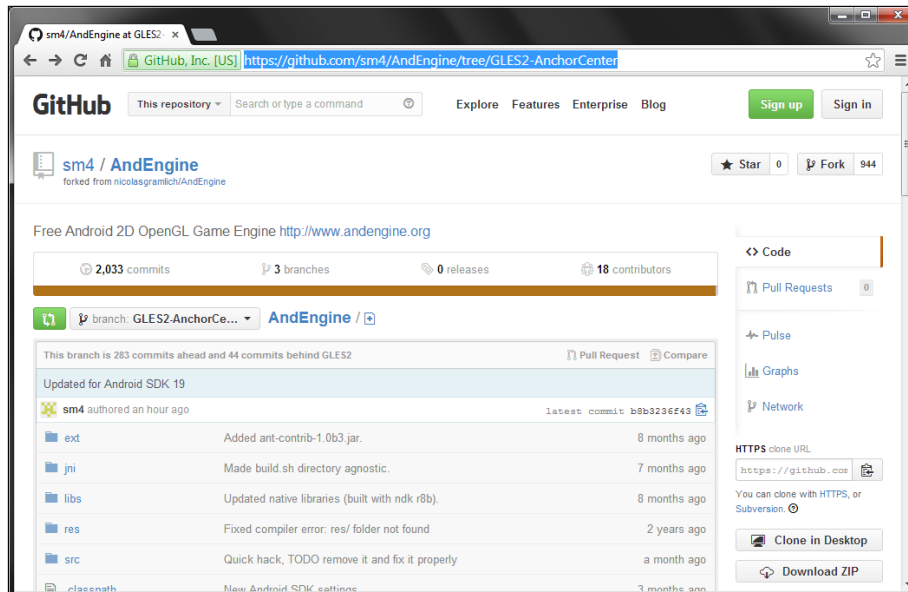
sm4/AndEngine at GLES2- ×

GitHub, Inc. [US] https://github.com/sm4/AndEngine/tree/GLES2-AnchorCenter

GitHub This repository Search or type a command Explore Features Enterprise Blog Sign up Sign in

sm4 / AndEngine
forked from nicolasgramlich/AndEngine

Star 0 Fork 944

Free Android 2D OpenGL Game Engine http://www.andengine.org

2,033 commits 3 branches 0 releases 18 contributors

branch: GLES2-AnchorCe... AndEngine / +

This branch is 283 commits ahead and 44 commits behind GLES2 Pull Request Compare

Updated for Android SDK 19

sm4 authored an hour ago latest commit b8b3236f43

| | | |
|---|---|---|
| ext | Added ant-contrib-1.0b3.jar. | 8 months ago |
| jni | Made build.sh directory agnostic. | 7 months ago |
| libs | Updated native libraries (built with ndk r8b). | 8 months ago |
| res | Fixed compiler error: res/ folder not found | 2 years ago |
| src | Quick hack, TODO remove it and fix it properly | a month ago |
| .classpath | New Android SDK settings | 3 months ago |

Code
Pull Requests 0
Pulse
Graphs
Network

HTTPS clone URL
https://github.com
You can clone with HTTPS, or Subversion.
Clone in Desktop
Download ZIP